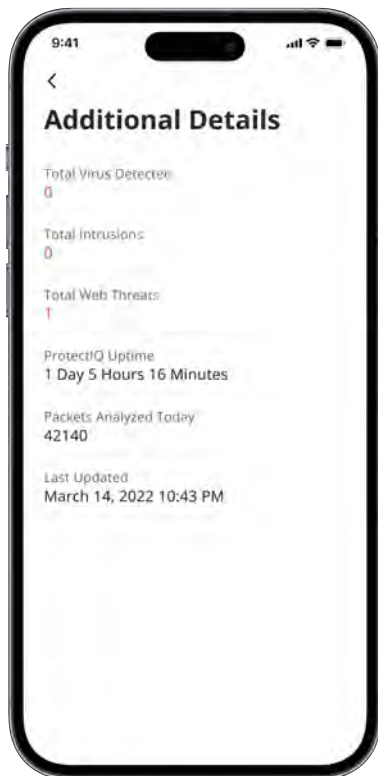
9:41

<

Additional Details

Total Virus Detected
0

Total Intrusions
0

Total Web Threats
1

ProtectIQ Uptime
1 Day 5 Hours 16 Minutes

Packets Analyzed Today
42140

Last Updated
March 14, 2022 10:43 PM